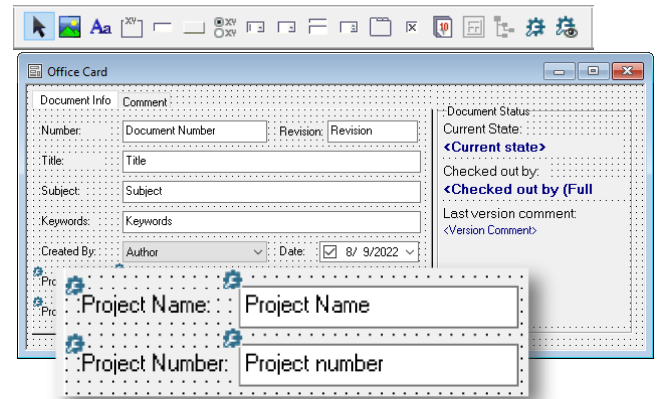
Aa
xy
xy
xy
10

Office Card

Document Info
Comment
Number:
Document Number
Revision:
Revision
Title:
Title
Subject:
Subject
Keywords:
Keywords
Created By:
Author
Date:
8/ 9/2022
Pro
Pro

Document Status
Current State:
<Current state>
Checked out by:
<Checked out by (Full
Last version comment:
<Version Comment>

Project Name:
Project Name
Project Number:
Project number